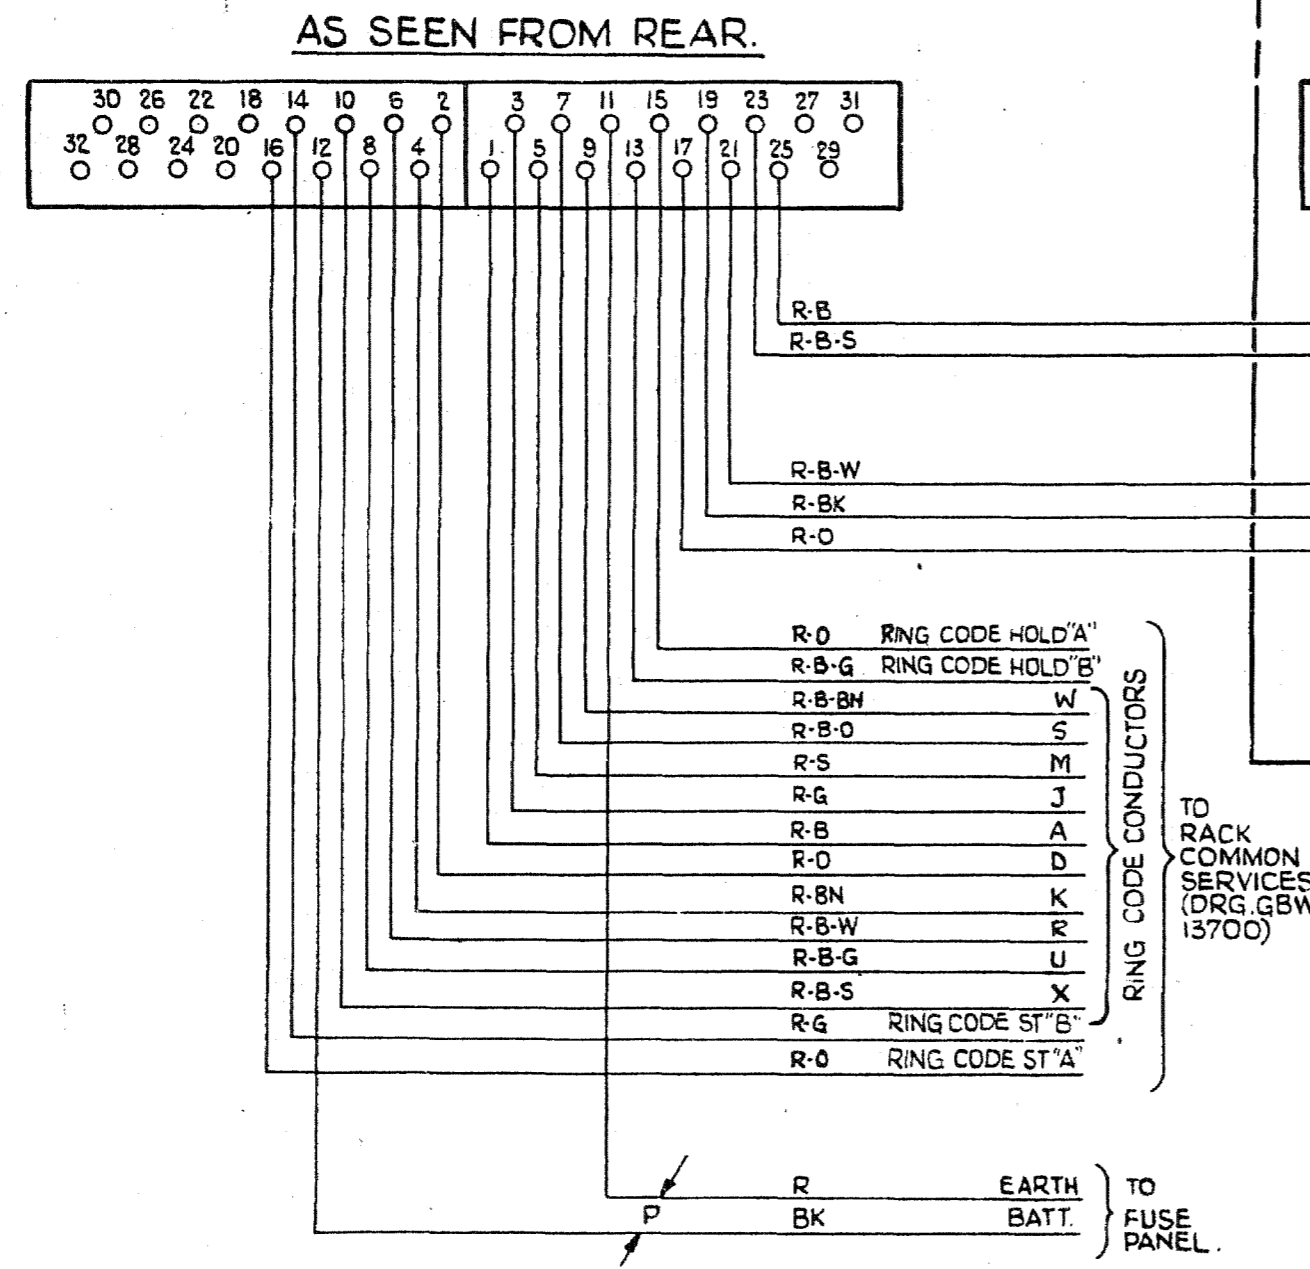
AS SEEN FROM REAR.

30 26 22 18 14 10 6 2
32 28 24 20 16 12 8 4

3 7 11 15 19 23 27 31
1 5 9 13 17 21 25 29

R-B
R-B-S

R-B-W
R-BK
R-O

R-O RING CODE HOLD "A"
R-B-G RING CODE HOLD "B"
R-B-BN W
R-B-O S
R-S M
R-G J
R-B A
R-O D
R-BN K
R-B-W R
R-B-G U
R-B-S X
R-G RING CODE ST "B"
R-O RING CODE ST "A"

RING CODE CONDUCTORS

TO RACK COMMON SERVICES (DRG.GBW 13700)

R EARTH
P
BK BATT.

TO FUSE PANEL.